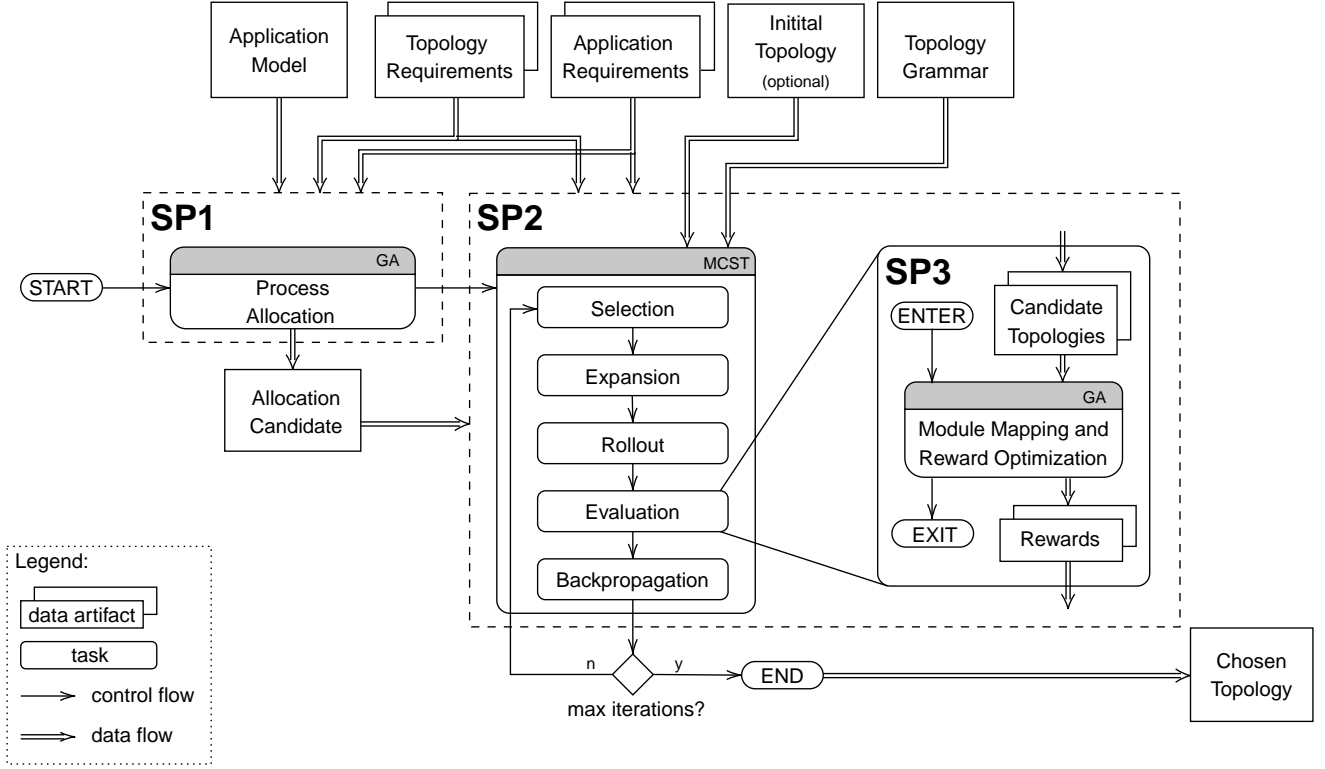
Application Model

Topology Requirements

Application Requirements

Initital Topology (optional)

Topology Grammar

SP1

GA

START

Process Allocation

Allocation Candidate

SP2

MCST

Selection

Expansion

Rollout

Evaluation

Backpropagation

SP3

ENTER

Candidate Topologies

GA

Module Mapping and Reward Optimization

EXIT

Rewards

n

y

max iterations?

END

Chosen Topology

Legend:

data artifact

task

control flow

data flow